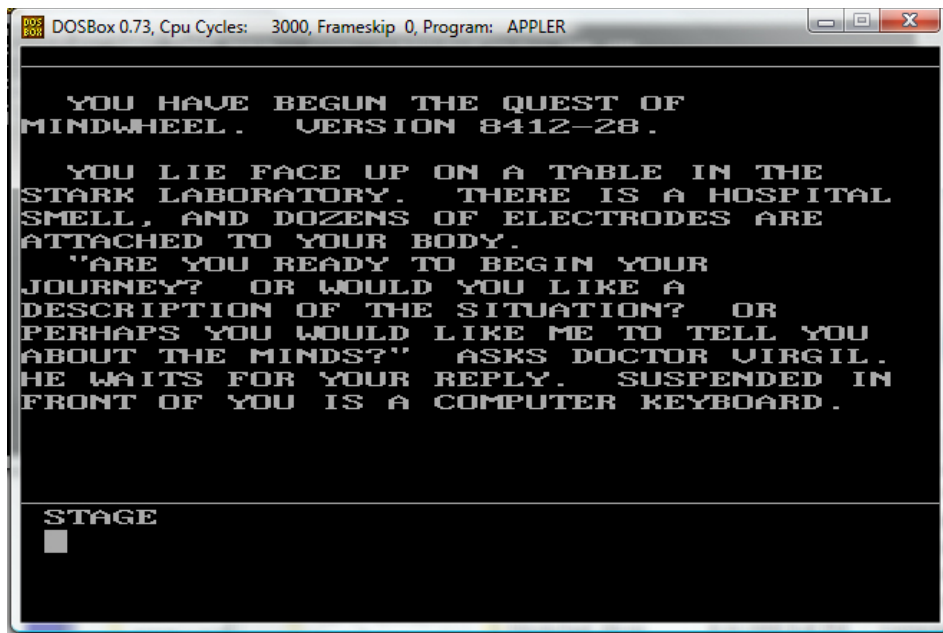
DOSBox 0.73, Cpu Cycles: 3000, Frameskip 0, Program: APPLER

YOU HAVE BEGUN THE QUEST OF MINDWHEEL. VERSION 8412-28.

YOU LIE FACE UP ON A TABLE IN THE STARK LABORATORY. THERE IS A HOSPITAL SMELL, AND DOZENS OF ELECTRODES ARE ATTACHED TO YOUR BODY.

"ARE YOU READY TO BEGIN YOUR JOURNEY? OR WOULD YOU LIKE A DESCRIPTION OF THE SITUATION? OR PERHAPS YOU WOULD LIKE ME TO TELL YOU ABOUT THE MINDS?" ASKS DOCTOR VIRGIL. HE WAITS FOR YOUR REPLY. SUSPENDED IN FRONT OF YOU IS A COMPUTER KEYBOARD.

STAGE